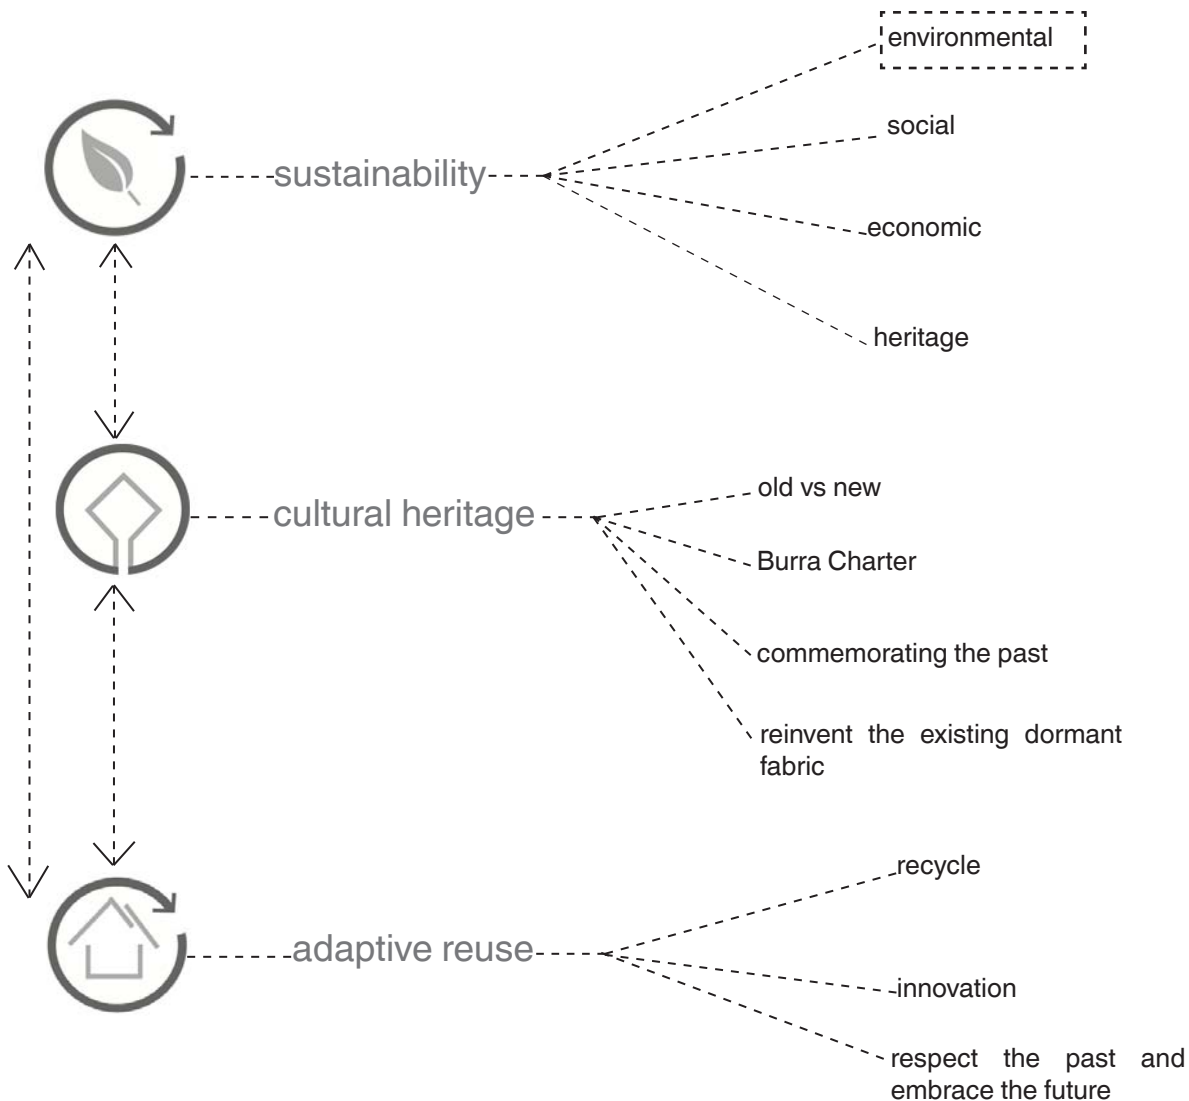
sustainability

environmental

social

economic

heritage

cultural heritage

old vs new

Burra Charter

commemorating the past

reinvent the existing dormant fabric

adaptive reuse

recycle

innovation

respect the past and embrace the future